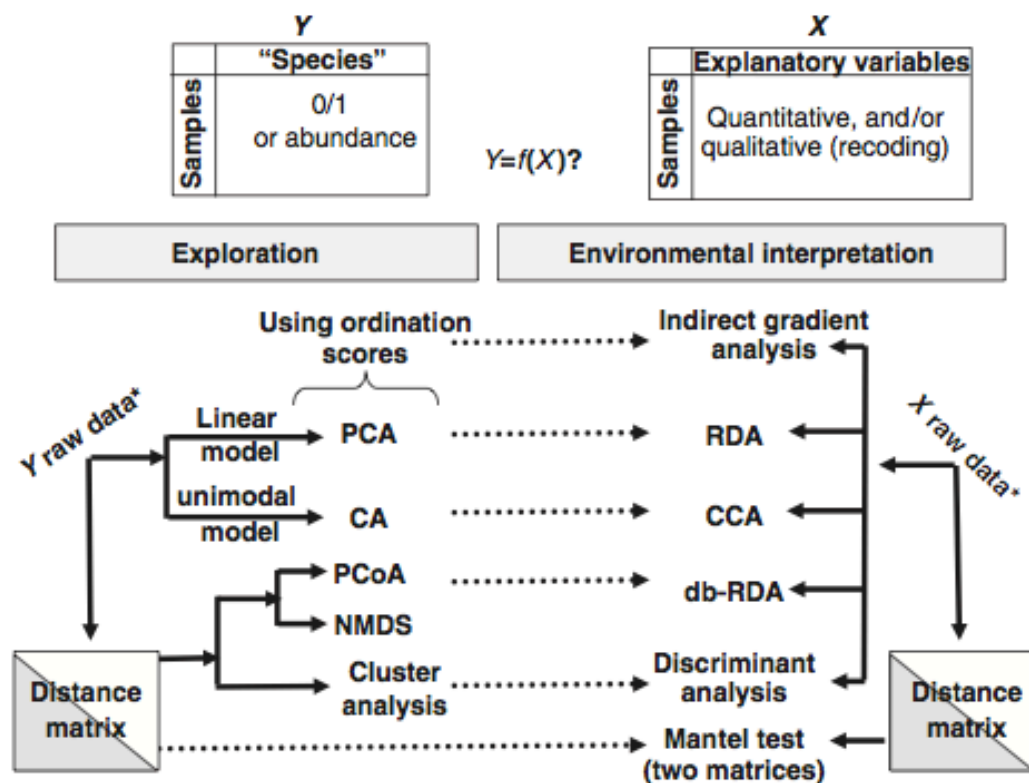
*Y*

| | "Species" |
|---|---|
| Samples | 0/1 or abundance |

*Y=f(X)*?

*X*

| | Explanatory variables |
|---|---|
| Samples | Quantitative, and/or qualitative (recoding) |

Exploration

Environmental interpretation

Using ordination scores

Indirect gradient analysis

Y raw data*

Linear model

PCA

RDA

unimodal model

CA

CCA

X raw data*

PCoA

db-RDA

NMDS

Cluster analysis

Discriminant analysis

Distance matrix

Distance matrix

Mantel test (two matrices)